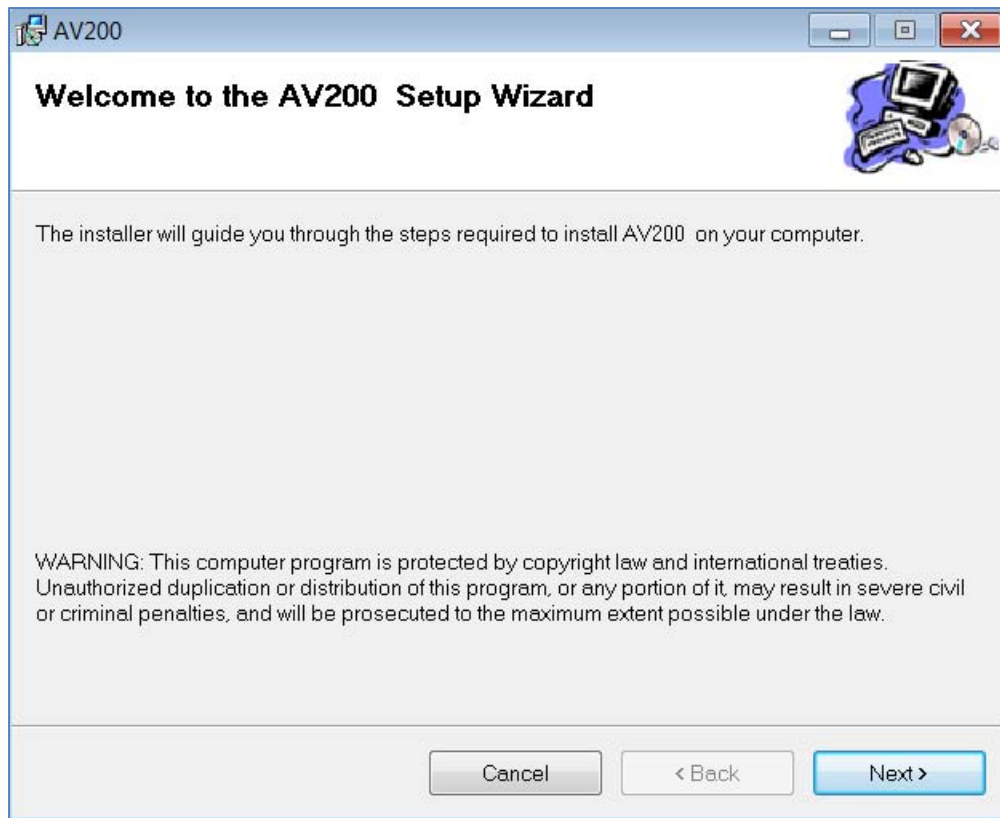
AV200

Welcome to the AV200 Setup Wizard

The installer will guide you through the steps required to install AV200 on your computer.

WARNING: This computer program is protected by copyright law and international treaties. Unauthorized duplication or distribution of this program, or any portion of it, may result in severe civil or criminal penalties, and will be prosecuted to the maximum extent possible under the law.

Cancel

< Back

Next >